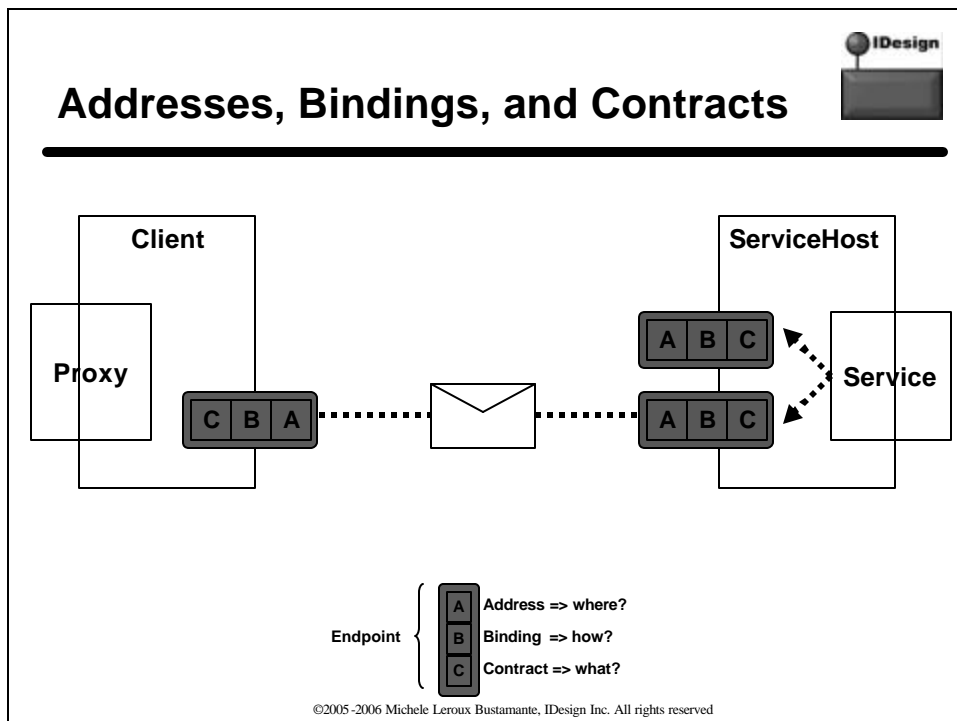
IDesign

Addresses, Bindings, and Contracts

Client

Proxy

C B A

ServiceHost

A B C

A B C

Service

Endpoint

A Address => where?

B Binding => how?

C Contract => what?

©2005-2006 Michele Leroux Bustamante, IDesign Inc. All rights reserved